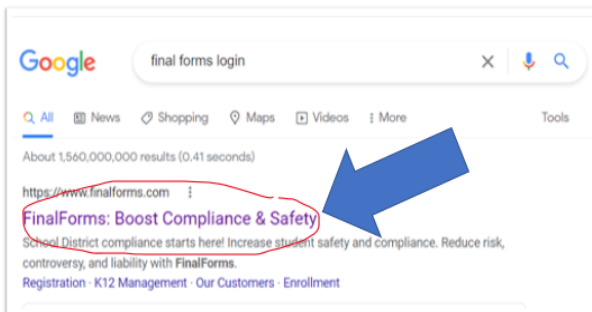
Google

final forms login

All News Shopping Maps Videos More Tools

About 1,560,000,000 results (0.41 seconds)

https://www.finalforms.com

FinalForms: Boost Compliance & Safety

School District compliance starts here! Increase student safety and compliance. Reduce risk, controversy, and liability with FinalForms.

Registration · K12 Management · Our Customers · Enrollment